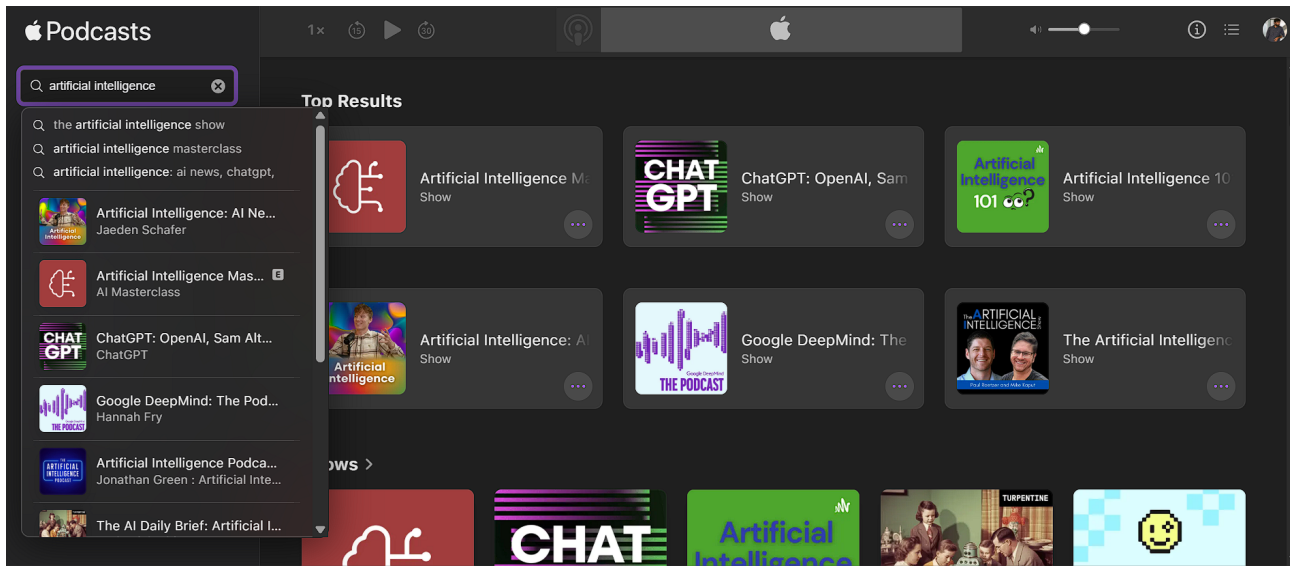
Podcasts

1×

artificial intelligence

the artificial intelligence show
artificial intelligence masterclass
artificial intelligence: ai news, chatgpt,

Artificial Intelligence: AI Ne...
Jaeden Schafer

Artificial Intelligence Mas... E
AI Masterclass

ChatGPT: OpenAI, Sam Alt...
ChatGPT

Google DeepMind: The Pod...
Hannah Fry

Artificial Intelligence Podca...
Jonathan Green : Artificial Inte...

The AI Daily Brief: Artificial I...

Top Results

Artificial Intelligence Ma
Show

CHAT GPT
ChatGPT: OpenAI, Sam
Show

Artificial Intelligence 101
Artificial Intelligence 10
Show

Artificial Intelligence
Artificial Intelligence: AI
Show

Google DeepMind
THE PODCAST
Google DeepMind: The
Show

The ARTIFICIAL INTELLIGENCE Show
Paul Roetzer and Mike Kaput
The Artificial Intelligenc
Show

ows >

CHAT

Artificial Intelligence

TURPENTINE